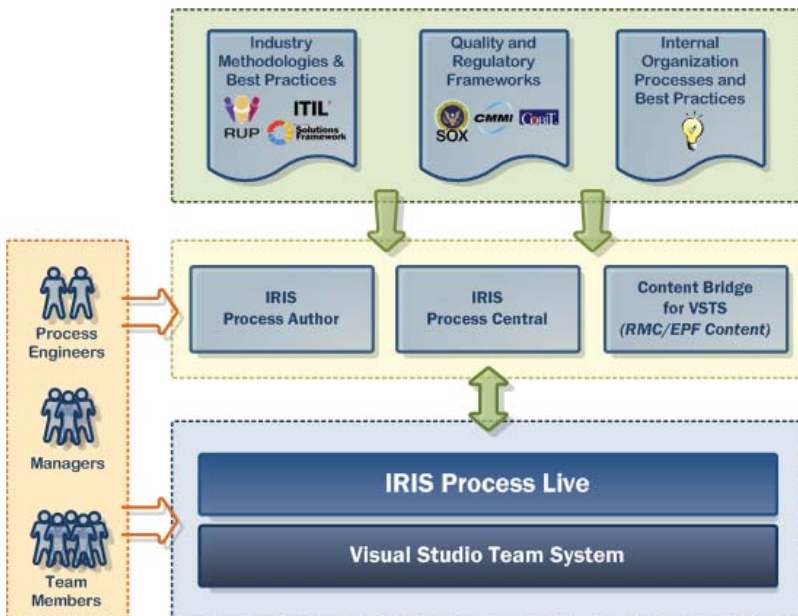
Industry Methodologies & Best Practices

RUP

ITIL

Solutions Framework

Quality and Regulatory Frameworks

SOX

CMMI

CobiT

Internal Organization Processes and Best Practices

Process Engineers

Managers

Team Members

IRIS Process Author

IRIS Process Central

Content Bridge for VSTS (RMC/EPF Content)

IRIS Process Live

Visual Studio Team System